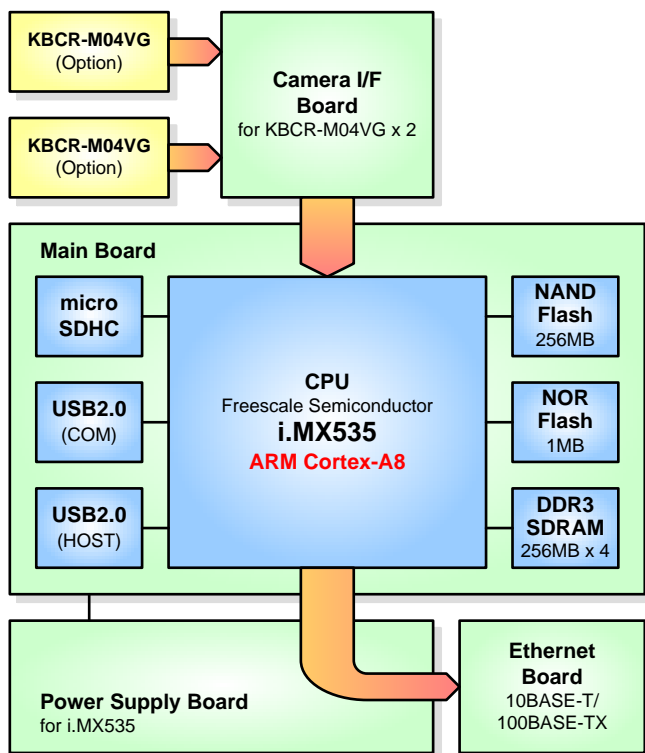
KBCR-M04VG
(Option)

KBCR-M04VG
(Option)

Camera I/F
Board
for KBCR-M04VG x 2

Main Board

micro
SDHC

USB2.0
(COM)

USB2.0
(HOST)

CPU
Freescale Semiconductor
i.MX535
ARM Cortex-A8

NAND
Flash
256MB

NOR
Flash
1MB

DDR3
SDRAM
256MB x 4

Power Supply Board
for i.MX535

Ethernet
Board
10BASE-T/
100BASE-TX